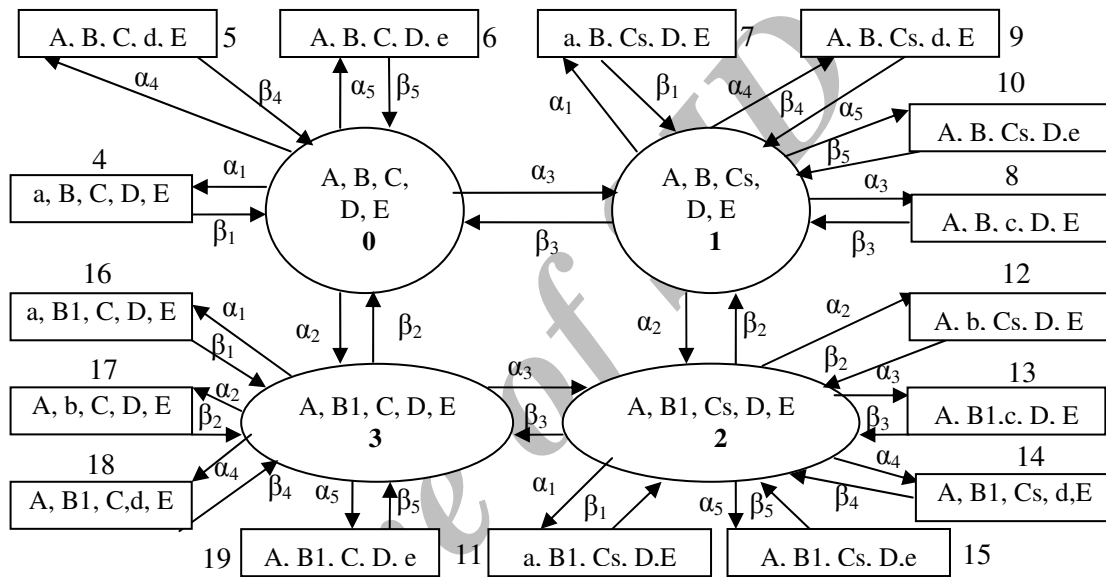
A, B, C, d, E 5
A, B, C, D, e 6
a, B, Cs, D, E 7
A, B, Cs, d, E 9
$\alpha_4$ $\beta_4$ $\alpha_5$ $\beta_5$ $\alpha_1$ $\beta_1$ $\alpha_4$ $\beta_4$
10
A. B. Cs. D.e
$\alpha_5$ $\beta_5$
4
a, B, C, D, E
$\alpha_1$ $\beta_1$
A, B, C, D, E 0
$\alpha_3$ $\beta_3$
A, B, Cs, D, E 1
$\alpha_3$ 8
A. B. c. D. E
$\beta_3$
16
a, B1, C, D, E
$\alpha_1$ $\beta_1$
$\alpha_2$ $\beta_2$ $\alpha_2$ $\beta_2$
12
$\alpha_2$
A. b. Cs. D. E
$\beta_2$
17
A, b, C, D, E
$\alpha_2$ $\beta_2$
$\alpha_3$ $\beta_3$
A, B1, C, D, E 3
A, B1, Cs, D, E 2
$\alpha_3$ 13
A. B1.c. D. E
$\beta_3$
18
A, B1, C,d, E
$\alpha_4$ $\beta_4$
$\alpha_5$ $\beta_5$
$\alpha_1$ $\beta_1$
$\alpha_5$ $\beta_5$
$\alpha_4$ 14
A, B1, Cs, d,E
$\beta_4$
19 A. B1. C. D. e
11 a. B1. Cs. D.E
A. B1. Cs. D.e 15